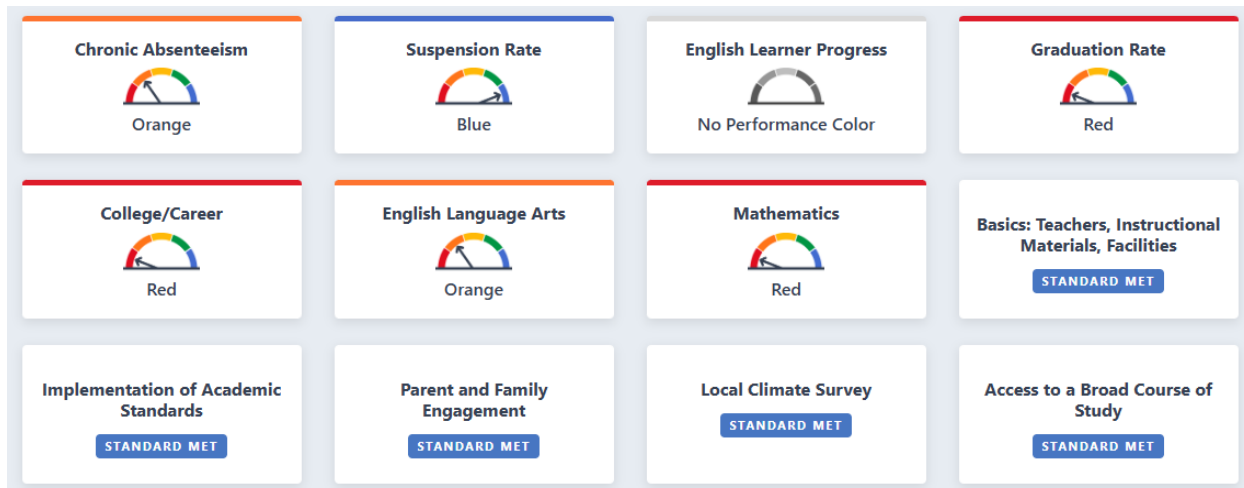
Chronic Absenteeism

Orange

Suspension Rate

Blue

English Learner Progress

No Performance Color

Graduation Rate

Red

College/Career

Red

English Language Arts

Orange

Mathematics

Red

Basics: Teachers, Instructional Materials, Facilities

STANDARD MET

Implementation of Academic Standards

STANDARD MET

Parent and Family Engagement

STANDARD MET

Local Climate Survey

STANDARD MET

Access to a Broad Course of Study

STANDARD MET